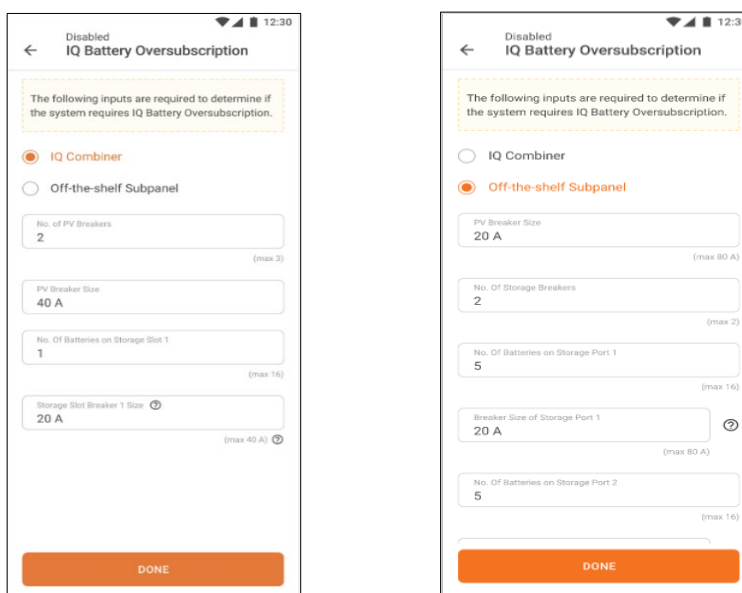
12:30

Disabled
IQ Battery Oversubscription

The following inputs are required to determine if the system requires IQ Battery Oversubscription.

IQ Combiner

Off-the-shelf Subpanel

No. of PV Breakers
2
(max 3)

PV Breaker Size
40 A

No. Of Batteries on Storage Slot 1
1
(max 16)

Storage Slot Breaker 1 Size
20 A
(max 40 A)

DONE

12:3

Disabled
IQ Battery Oversubscription

The following inputs are required to determine if the system requires IQ Battery Oversubscription.

IQ Combiner

Off-the-shelf Subpanel

PV Breaker Size
20 A
(max 80 A)

No. Of Storage Breakers
2
(max 2)

No. Of Batteries on Storage Port 1
5
(max 16)

Breaker Size of Storage Port 1
20 A
(max 80 A)

No. Of Batteries on Storage Port 2
5
(max 16)

DONE